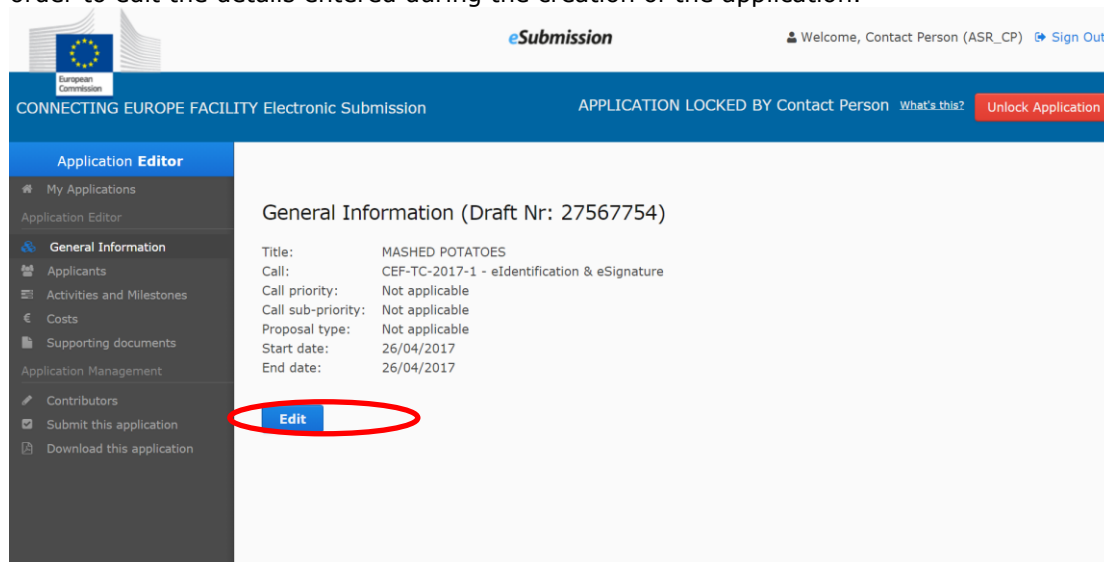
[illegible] to edit the details entered during the creation of the application.

European Commission

eSubmission

Welcome, Contact Person (ASR_CP) Sign Out

CONNECTING EUROPE FACILITY Electronic Submission

APPLICATION LOCKED BY Contact Person What's this? Unlock Application

Application Editor

My Applications

Application Editor

General Information

Applicants

Activities and Milestones

Costs

Supporting documents

Application Management

Contributors

Submit this application

Download this application

General Information (Draft Nr: 27567754)

| | |
|---|---|
| Title: | MASHED POTATOES |
| Call: | CEF-TC-2017-1 - eIdentification & eSignature |
| Call priority: | Not applicable |
| Call sub-priority: | Not applicable |
| Proposal type: | Not applicable |
| Start date: | 26/04/2017 |
| End date: | 26/04/2017 |

Edit